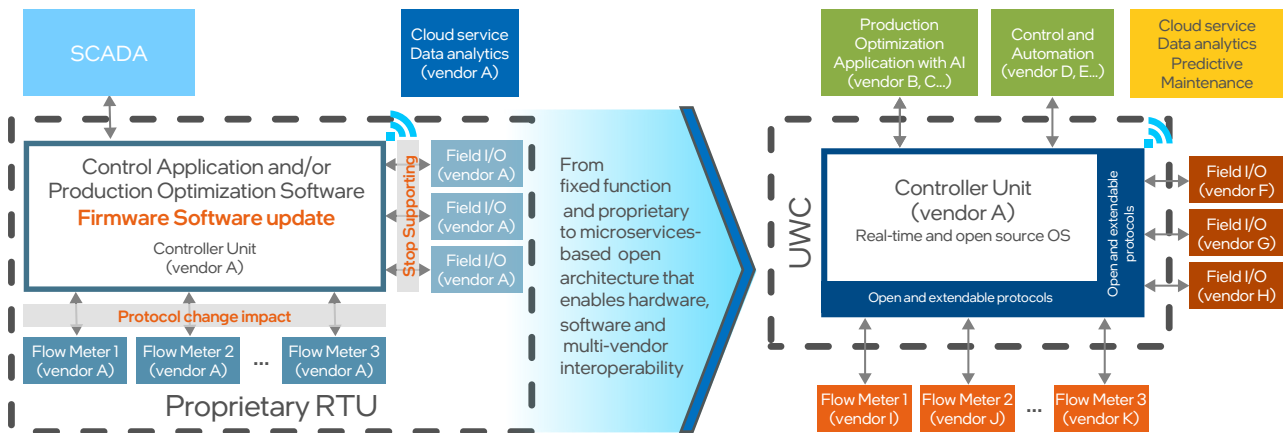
SCADA

Cloud service
Data analytics
(vendor A)

Control Application and/or Production Optimization Software
Firmware Software update
Controller Unit
(vendor A)

Stop Supporting

Field I/O
(vendor A)

Field I/O
(vendor A)

Field I/O
(vendor A)

Protocol change impact

Flow Meter 1
(vendor A)

Flow Meter 2
(vendor A)

...

Flow Meter 3
(vendor A)

Proprietary RTU

From fixed function and proprietary to microservices-based open architecture that enables hardware, software and multi-vendor interoperability

Production Optimization Application with AI
(vendor B, C...)

Control and Automation
(vendor D, E...)

Cloud service
Data analytics
Predictive Maintenance

UWC

Controller Unit
(vendor A)
Real-time and open source OS

Open and extendable protocols

Open and extendable protocols

Field I/O
(vendor F)

Field I/O
(vendor G)

Field I/O
(vendor H)

Flow Meter 1
(vendor I)

Flow Meter 2
(vendor J)

...

Flow Meter 3
(vendor K)